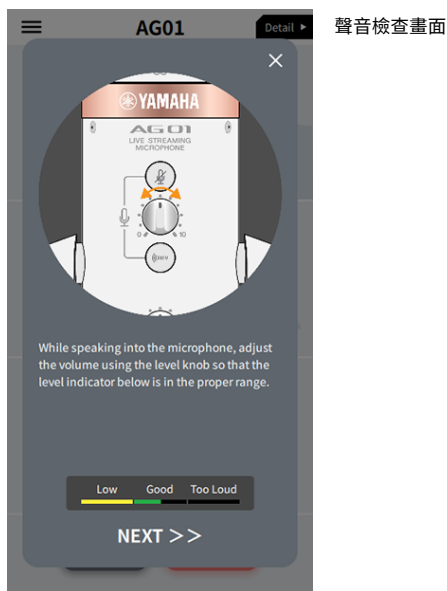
AG01

Detail ▸

聲音檢查畫面

×

YAMAHA

AG01

LIVE STREAMING MICROPHONE

0

10

While speaking into the microphone, adjust the volume using the level knob so that the level indicator below is in the proper range.

Low Good Too Loud

NEXT >>